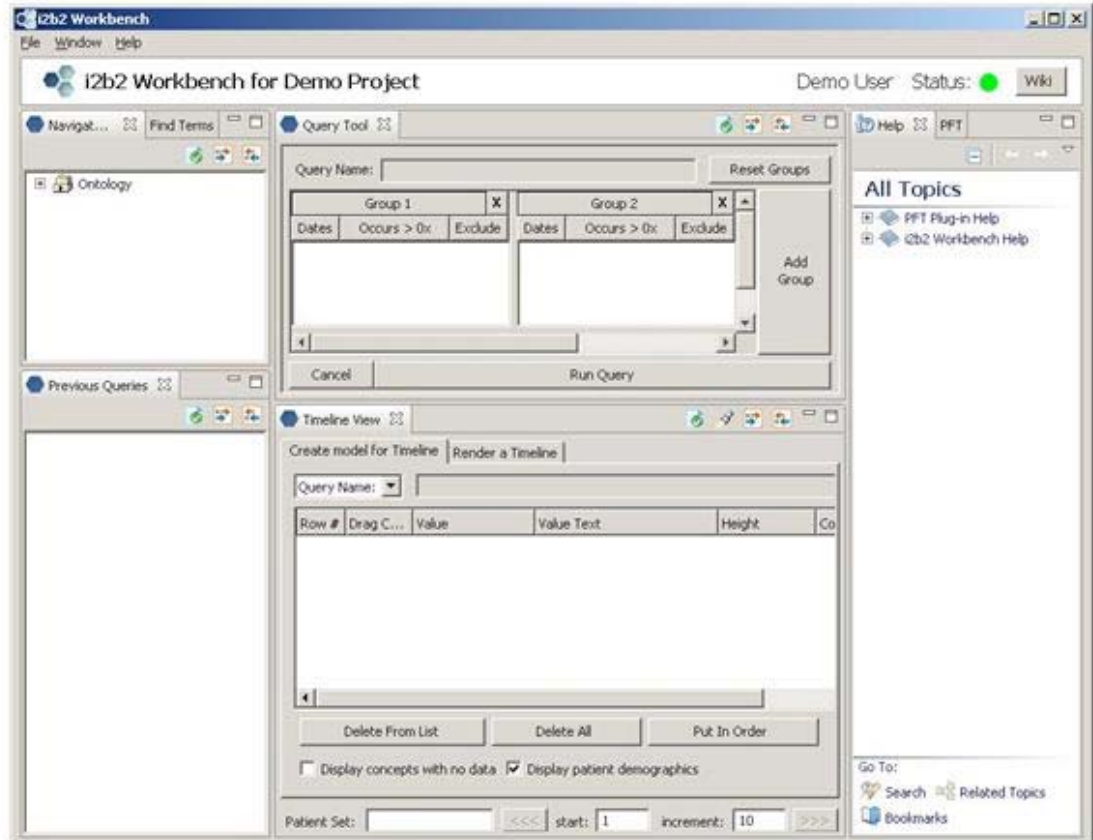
i2b2 Workbench

File Window Help

i2b2 Workbench for Demo Project

Demo User Status: Wiki

Navigat... Find Terms

Ontology

Previous Queries

Query Tool

Query Name:

Reset Groups

| Group 1 | | X |
|---|---|---|
| Dates | Occurs > 0x | Exclude |

| Group 2 | | X |
|---|---|---|
| Dates | Occurs > 0x | Exclude |

Add Group

Cancel

Run Query

Timeline View

Create model for Timeline | Render a Timeline

Query Name:

| Row # | Drag C... | Value | Value Text | Height | Co |
|---|---|---|---|---|---|

Delete From List

Delete All

Put In Order

Display concepts with no data Display patient demographics

Patient Set: <<< start: 1 increment: 10 >>>

Help PFT

All Topics

PFT Plug-in Help

i2b2 Workbench Help

Go To:

Search Related Topics

Bookmarks